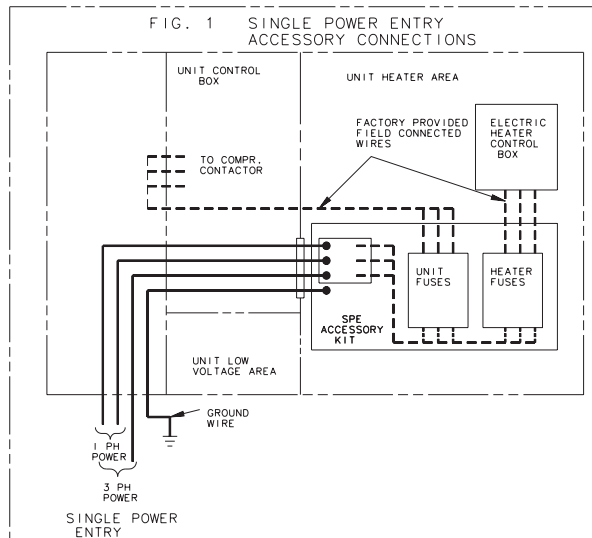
FIG. 1 SINGLE POWER ENTRY
ACCESSORY CONNECTIONS

UNIT CONTROL BOX

UNIT HEATER AREA

FACTORY PROVIDED FIELD CONNECTED WIRES

ELECTRIC HEATER CONTROL BOX

TO COMPR. CONTACTOR

UNIT FUSES

HEATER FUSES

SPE ACCESSORY KIT

UNIT LOW VOLTAGE AREA

GROUND WIRE

1 PH POWER

3 PH POWER

SINGLE POWER ENTRY